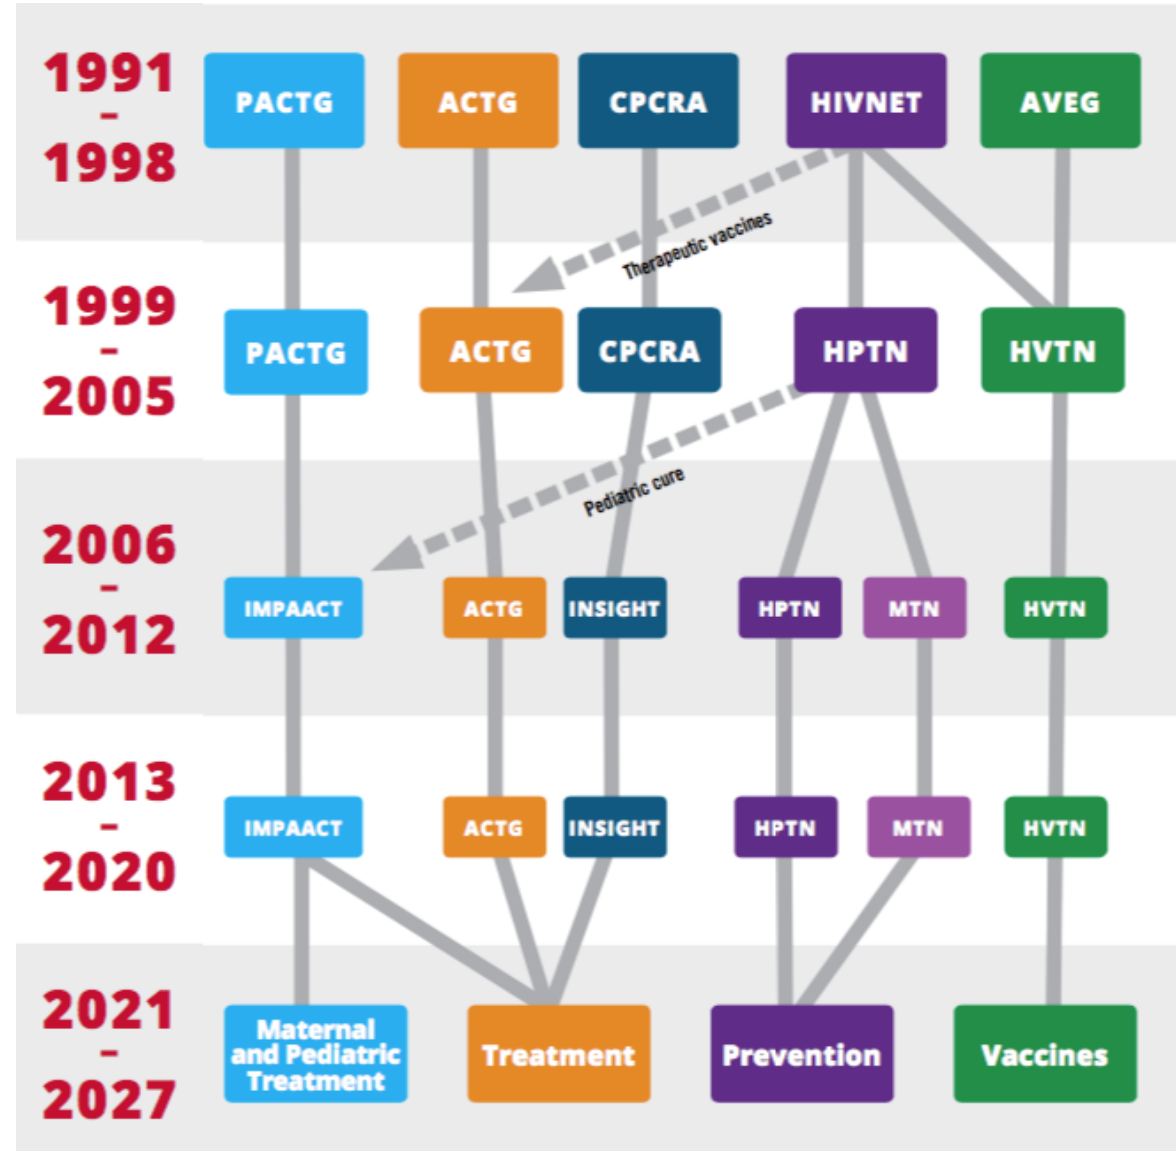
1991 - 1998

PACTG ACTG CPCRA HIVNET AVEG

Therapeutic vaccines

1999 - 2005

PACTG ACTG CPCRA HPTN HVTN

Pediatric cure

2006 - 2012

IMPAACT ACTG INSIGHT HPTN MTN HVTN

2013 - 2020

IMPAACT ACTG INSIGHT HPTN MTN HVTN

2021 - 2027

Maternal and Pediatric Treatment Treatment Prevention Vaccines